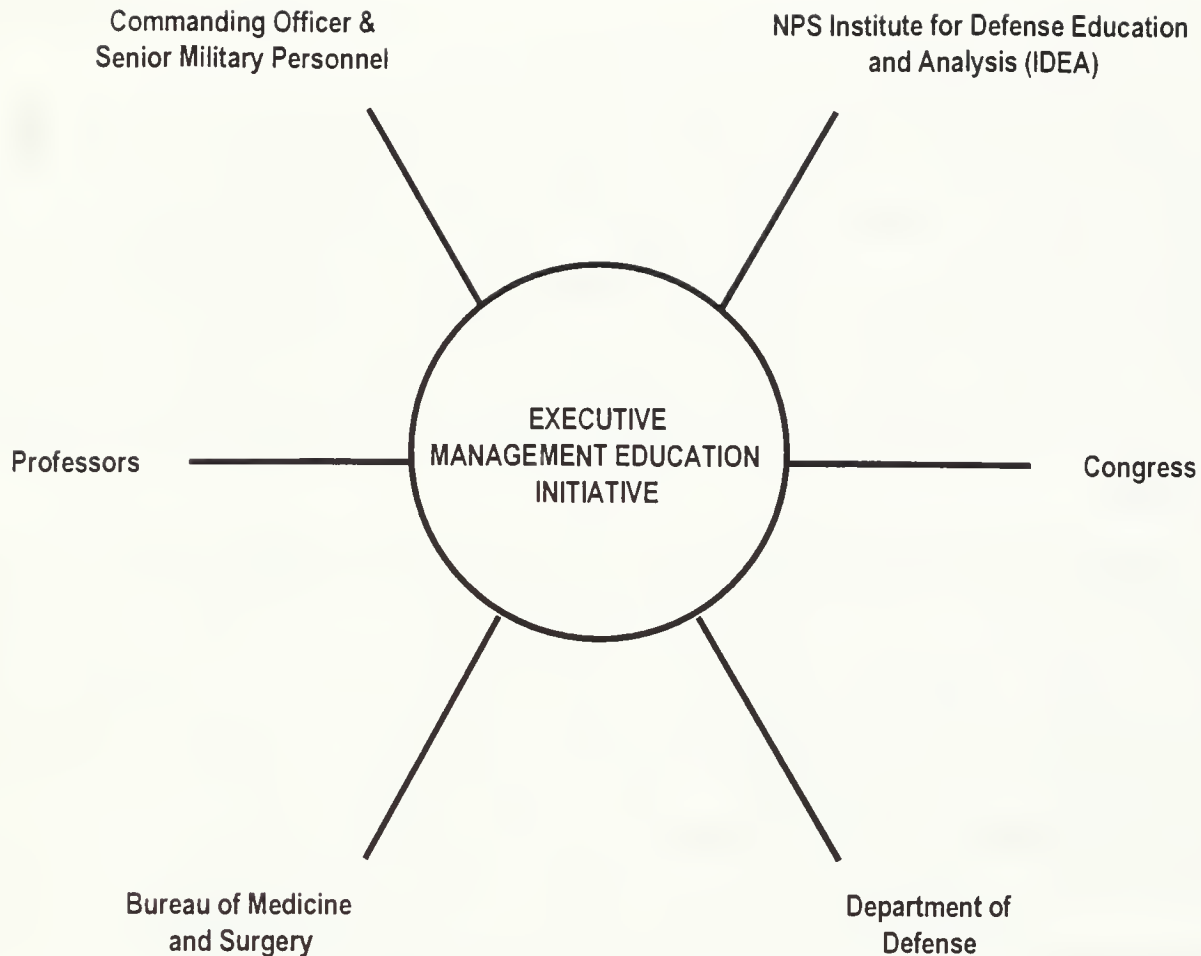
Commanding Officer & Senior Military Personnel

NPS Institute for Defense Education and Analysis (IDEA)

EXECUTIVE MANAGEMENT EDUCATION INITIATIVE

Professors

Congress

Bureau of Medicine and Surgery

Department of Defense